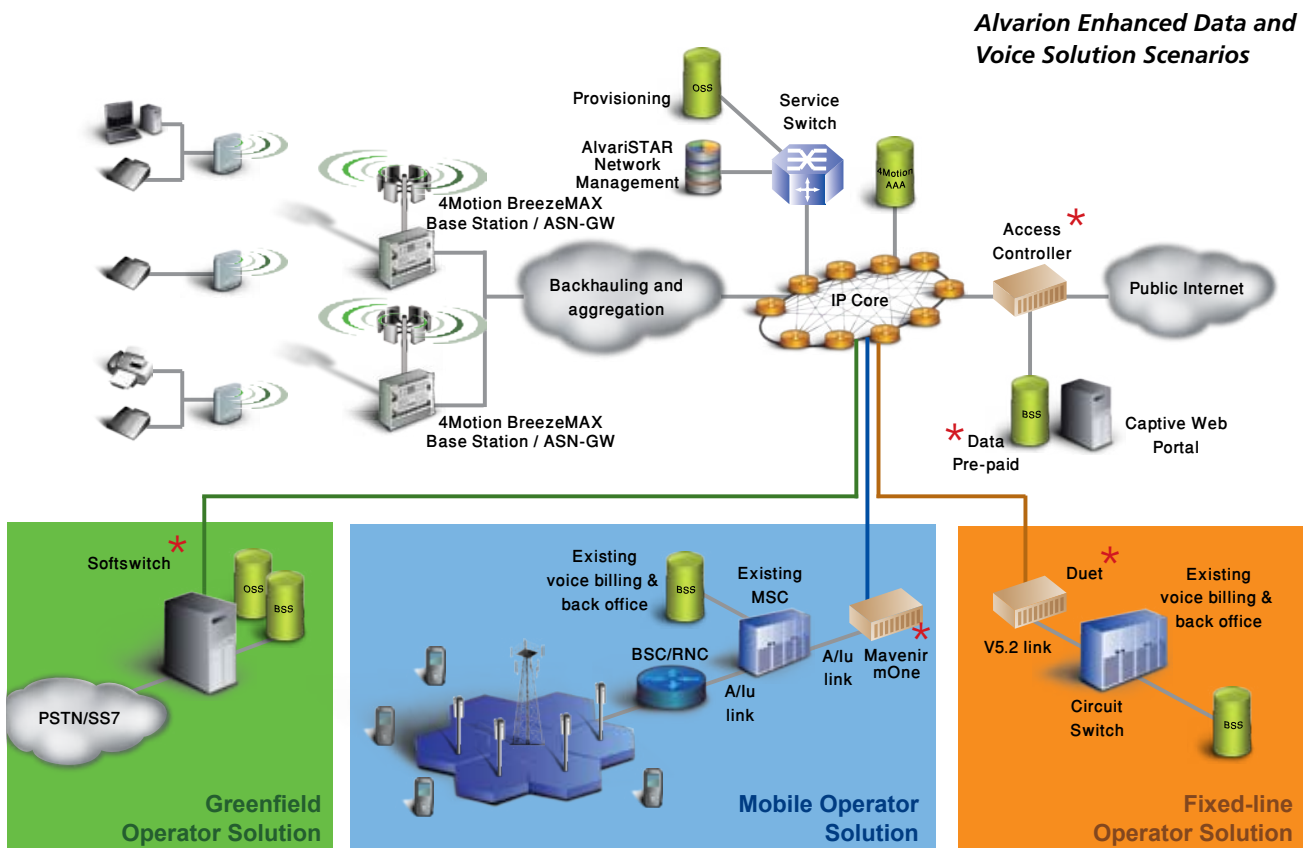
Alvarion Enhanced Data and Voice Solution Scenarios

Provisioning

OSS

Service Switch

AlvariSTAR Network Management

4Motion AAA

4Motion BreezeMAX Base Station / ASN-GW

Access Controller *

Backhauling and aggregation

IP Core

Public Internet

4Motion BreezeMAX Base Station / ASN-GW

BSS

Captive Web Portal

* Data Pre-paid

Softswitch *

OSS

BSS

PSTN/SS7

Greenfield Operator Solution

Existing voice billing & back office

BSS

Existing MSC

Mavenir mOne *

BSC/RNC

A/lu link

A/lu link

Mobile Operator Solution

Duet *

Existing voice billing & back office

V5.2 link

Circuit Switch

BSS

Fixed-line Operator Solution